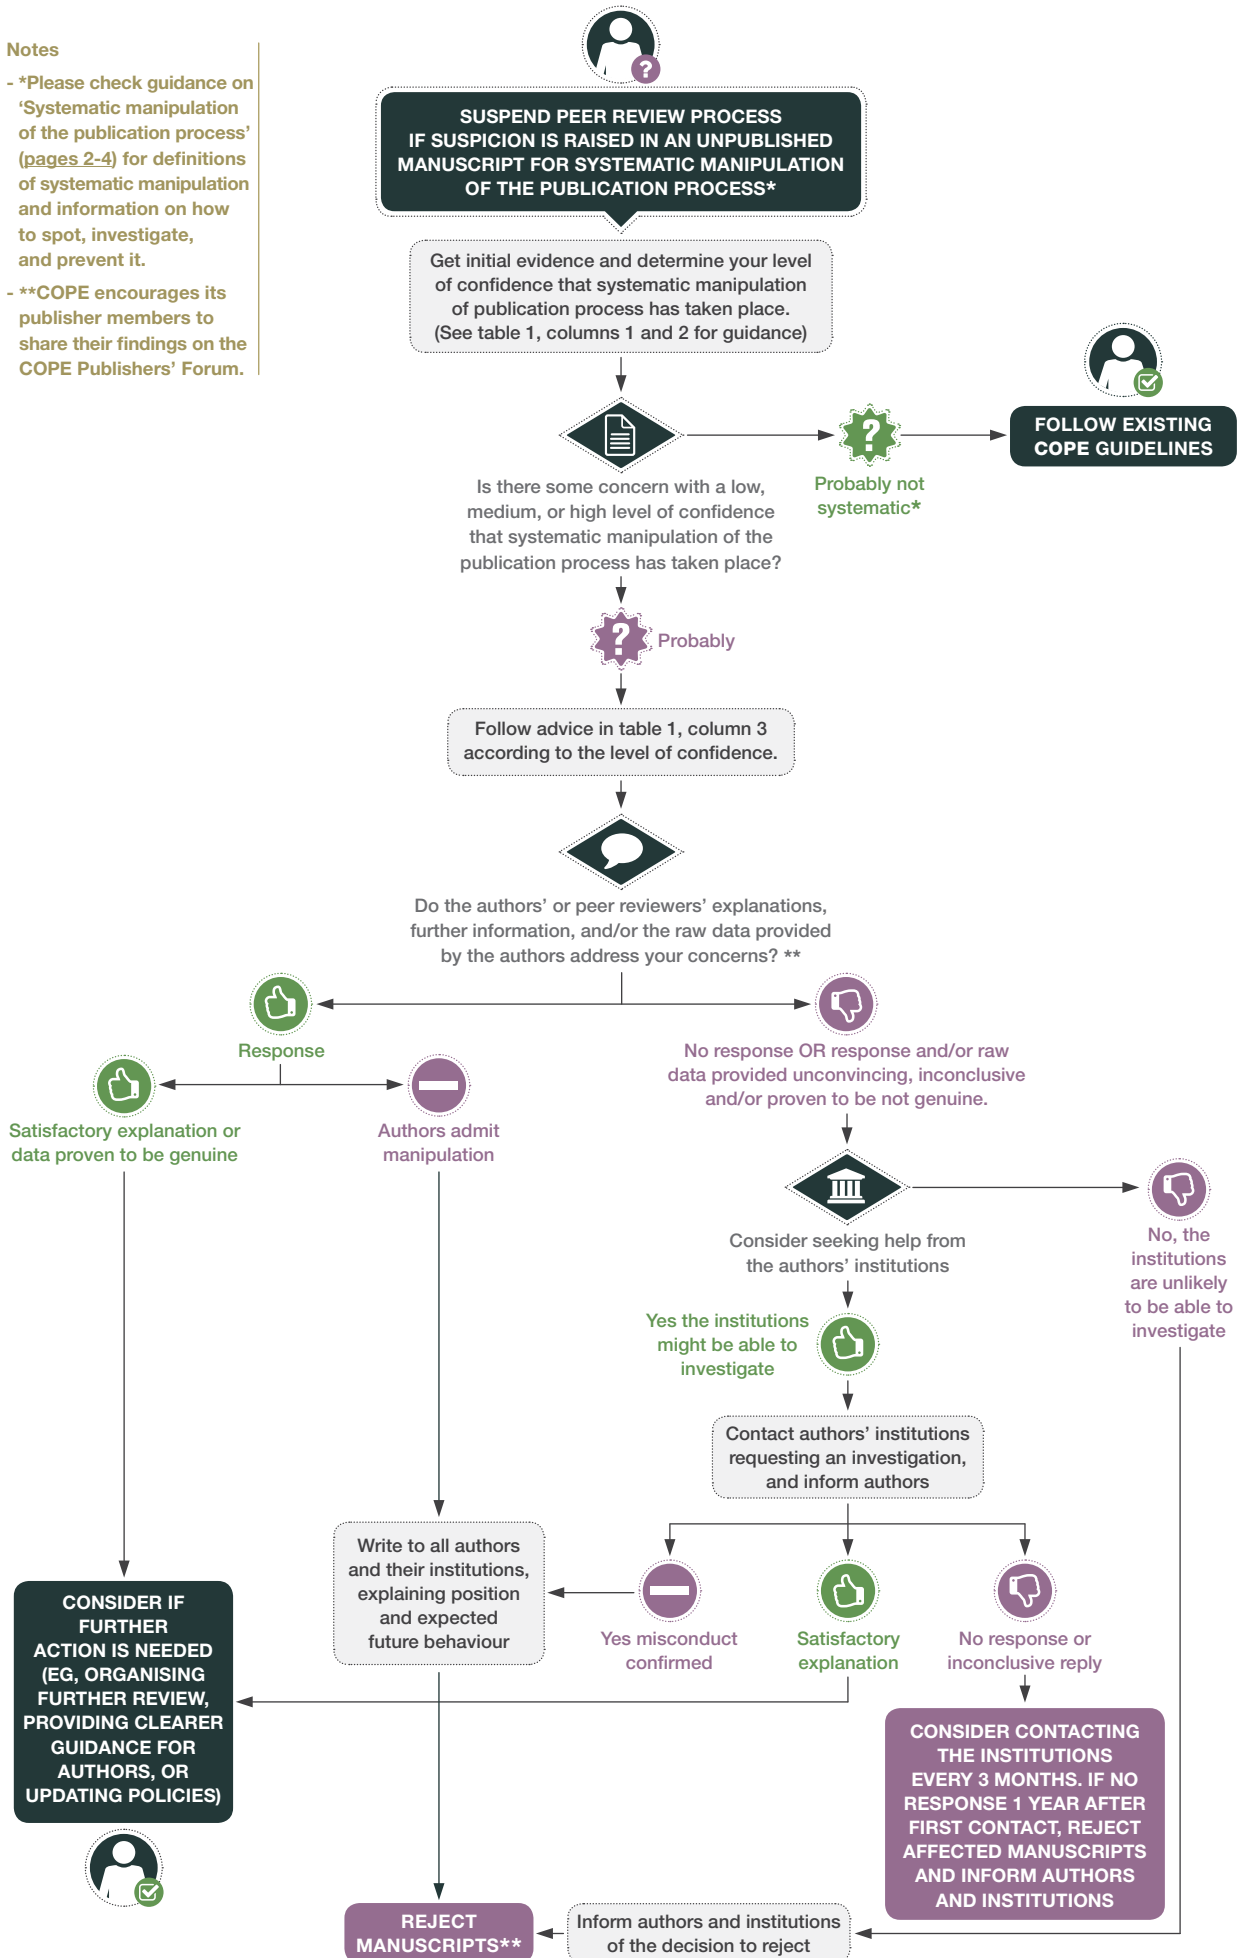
Notes

- *Please check guidance on 'Systematic manipulation of the publication process' (pages 2-4) for definitions of systematic manipulation and information on how to spot, investigate, and prevent it.

- **COPE encourages its publisher members to share their findings on the COPE Publishers' Forum.

SUSPEND PEER REVIEW PROCESS IF SUSPICION IS RAISED IN AN UNPUBLISHED MANUSCRIPT FOR SYSTEMATIC MANIPULATION OF THE PUBLICATION PROCESS*

Get initial evidence and determine your level of confidence that systematic manipulation of publication process has taken place. (See table 1, columns 1 and 2 for guidance)

Is there some concern with a low, medium, or high level of confidence that systematic manipulation of the publication process has taken place?

Probably not systematic*

FOLLOW EXISTING COPE GUIDELINES

Probably

Follow advice in table 1, column 3 according to the level of confidence.

Do the authors' or peer reviewers' explanations, further information, and/or the raw data provided by the authors address your concerns? **

Response

No response OR response and/or raw data provided unconvincing, inconclusive and/or proven to be not genuine.

Satisfactory explanation or data proven to be genuine

Authors admit manipulation

Consider seeking help from the authors' institutions

No, the institutions are unlikely to be able to investigate

Yes the institutions might be able to investigate

Contact authors' institutions requesting an investigation, and inform authors

Write to all authors and their institutions, explaining position and expected future behaviour

Yes misconduct confirmed

Satisfactory explanation

No response or inconclusive reply

CONSIDER IF FURTHER ACTION IS NEEDED (EG, ORGANISING FURTHER REVIEW, PROVIDING CLEARER GUIDANCE FOR AUTHORS, OR UPDATING POLICIES)

CONSIDER CONTACTING THE INSTITUTIONS EVERY 3 MONTHS. IF NO RESPONSE 1 YEAR AFTER FIRST CONTACT, REJECT AFFECTED MANUSCRIPTS AND INFORM AUTHORS AND INSTITUTIONS

REJECT MANUSCRIPTS**

Inform authors and institutions of the decision to reject